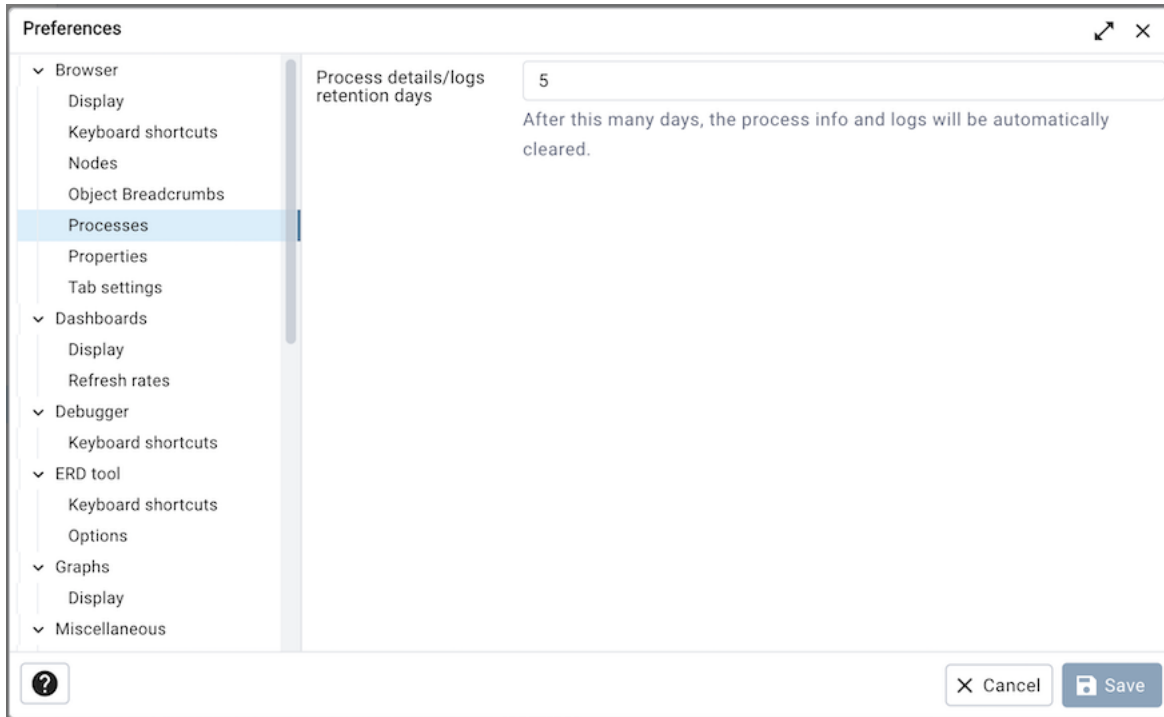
Preferences

Browser
Display
Keyboard shortcuts
Nodes
Object Breadcrumbs
Processes
Properties
Tab settings
Dashboards
Display
Refresh rates
Debugger
Keyboard shortcuts
ERD tool
Keyboard shortcuts
Options
Graphs
Display
Miscellaneous

Process details/logs retention days

5

After this many days, the process info and logs will be automatically cleared.

?

× Cancel

Save